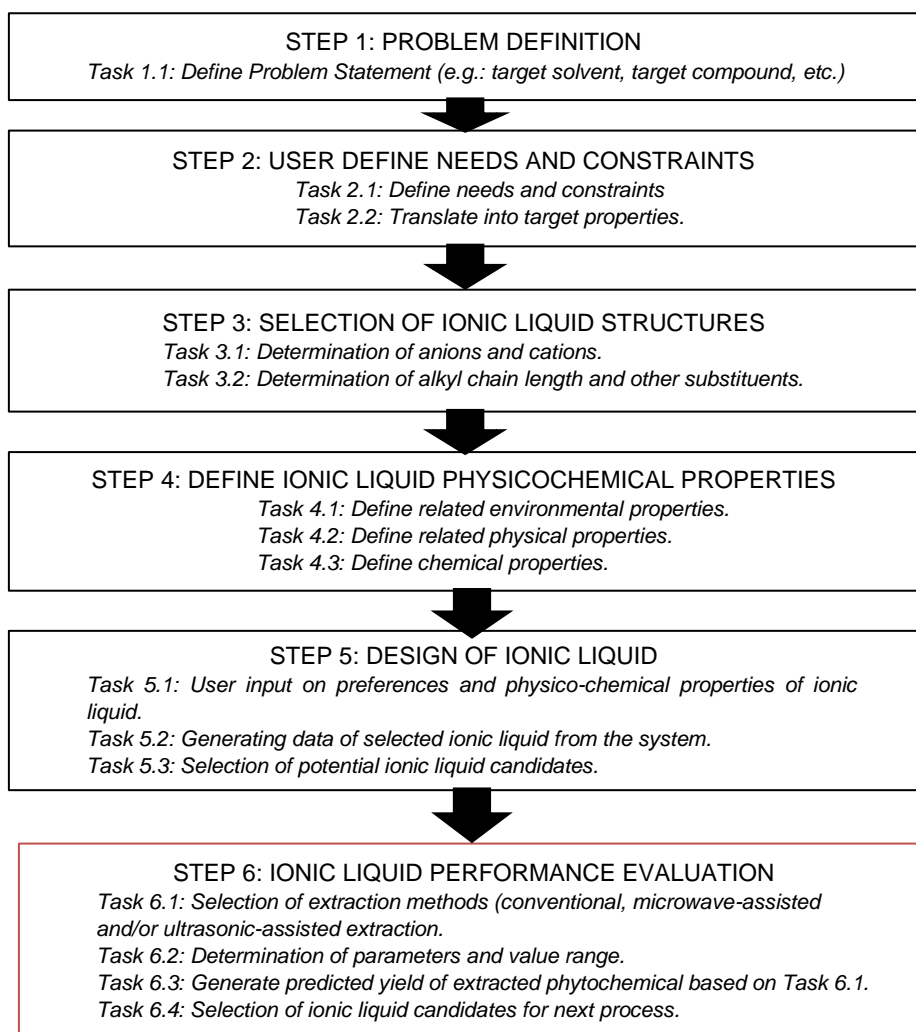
STEP 1: PROBLEM DEFINITION
Task 1.1: Define Problem Statement (e.g.: target solvent, target compound, etc.)

STEP 2: USER DEFINE NEEDS AND CONSTRAINTS
Task 2.1: Define needs and constraints
Task 2.2: Translate into target properties.

STEP 3: SELECTION OF IONIC LIQUID STRUCTURES
Task 3.1: Determination of anions and cations.
Task 3.2: Determination of alkyl chain length and other substituents.

STEP 4: DEFINE IONIC LIQUID PHYSICOCHEMICAL PROPERTIES
Task 4.1: Define related environmental properties.
Task 4.2: Define related physical properties.
Task 4.3: Define chemical properties.

STEP 5: DESIGN OF IONIC LIQUID
Task 5.1: User input on preferences and physico-chemical properties of ionic liquid.
Task 5.2: Generating data of selected ionic liquid from the system.
Task 5.3: Selection of potential ionic liquid candidates.

STEP 6: IONIC LIQUID PERFORMANCE EVALUATION
Task 6.1: Selection of extraction methods (conventional, microwave-assisted and/or ultrasonic-assisted extraction.
Task 6.2: Determination of parameters and value range.
Task 6.3: Generate predicted yield of extracted phytochemical based on Task 6.1.
Task 6.4: Selection of ionic liquid candidates for next process.